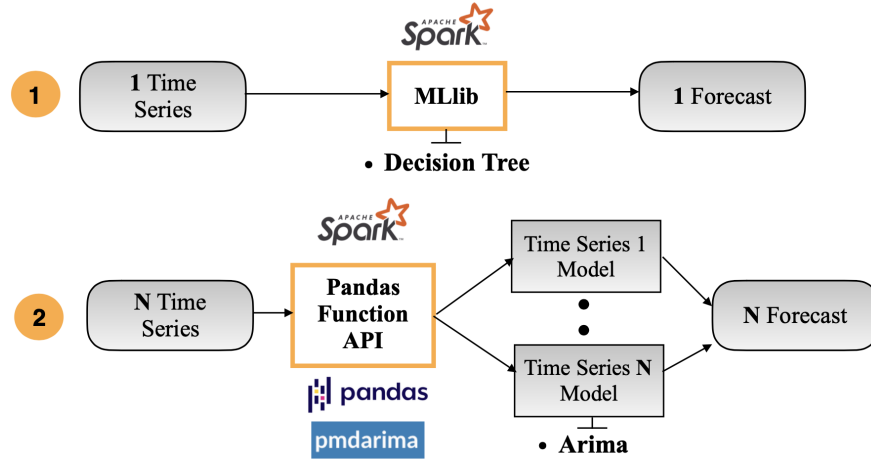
APACHE Spark

1

1 Time Series

MLlib

1 Forecast

• Decision Tree

APACHE Spark

2

N Time Series

Pandas Function API

pandas

pmdarima

Time Series 1 Model

•
•

Time Series N Model

• Arima

N Forecast